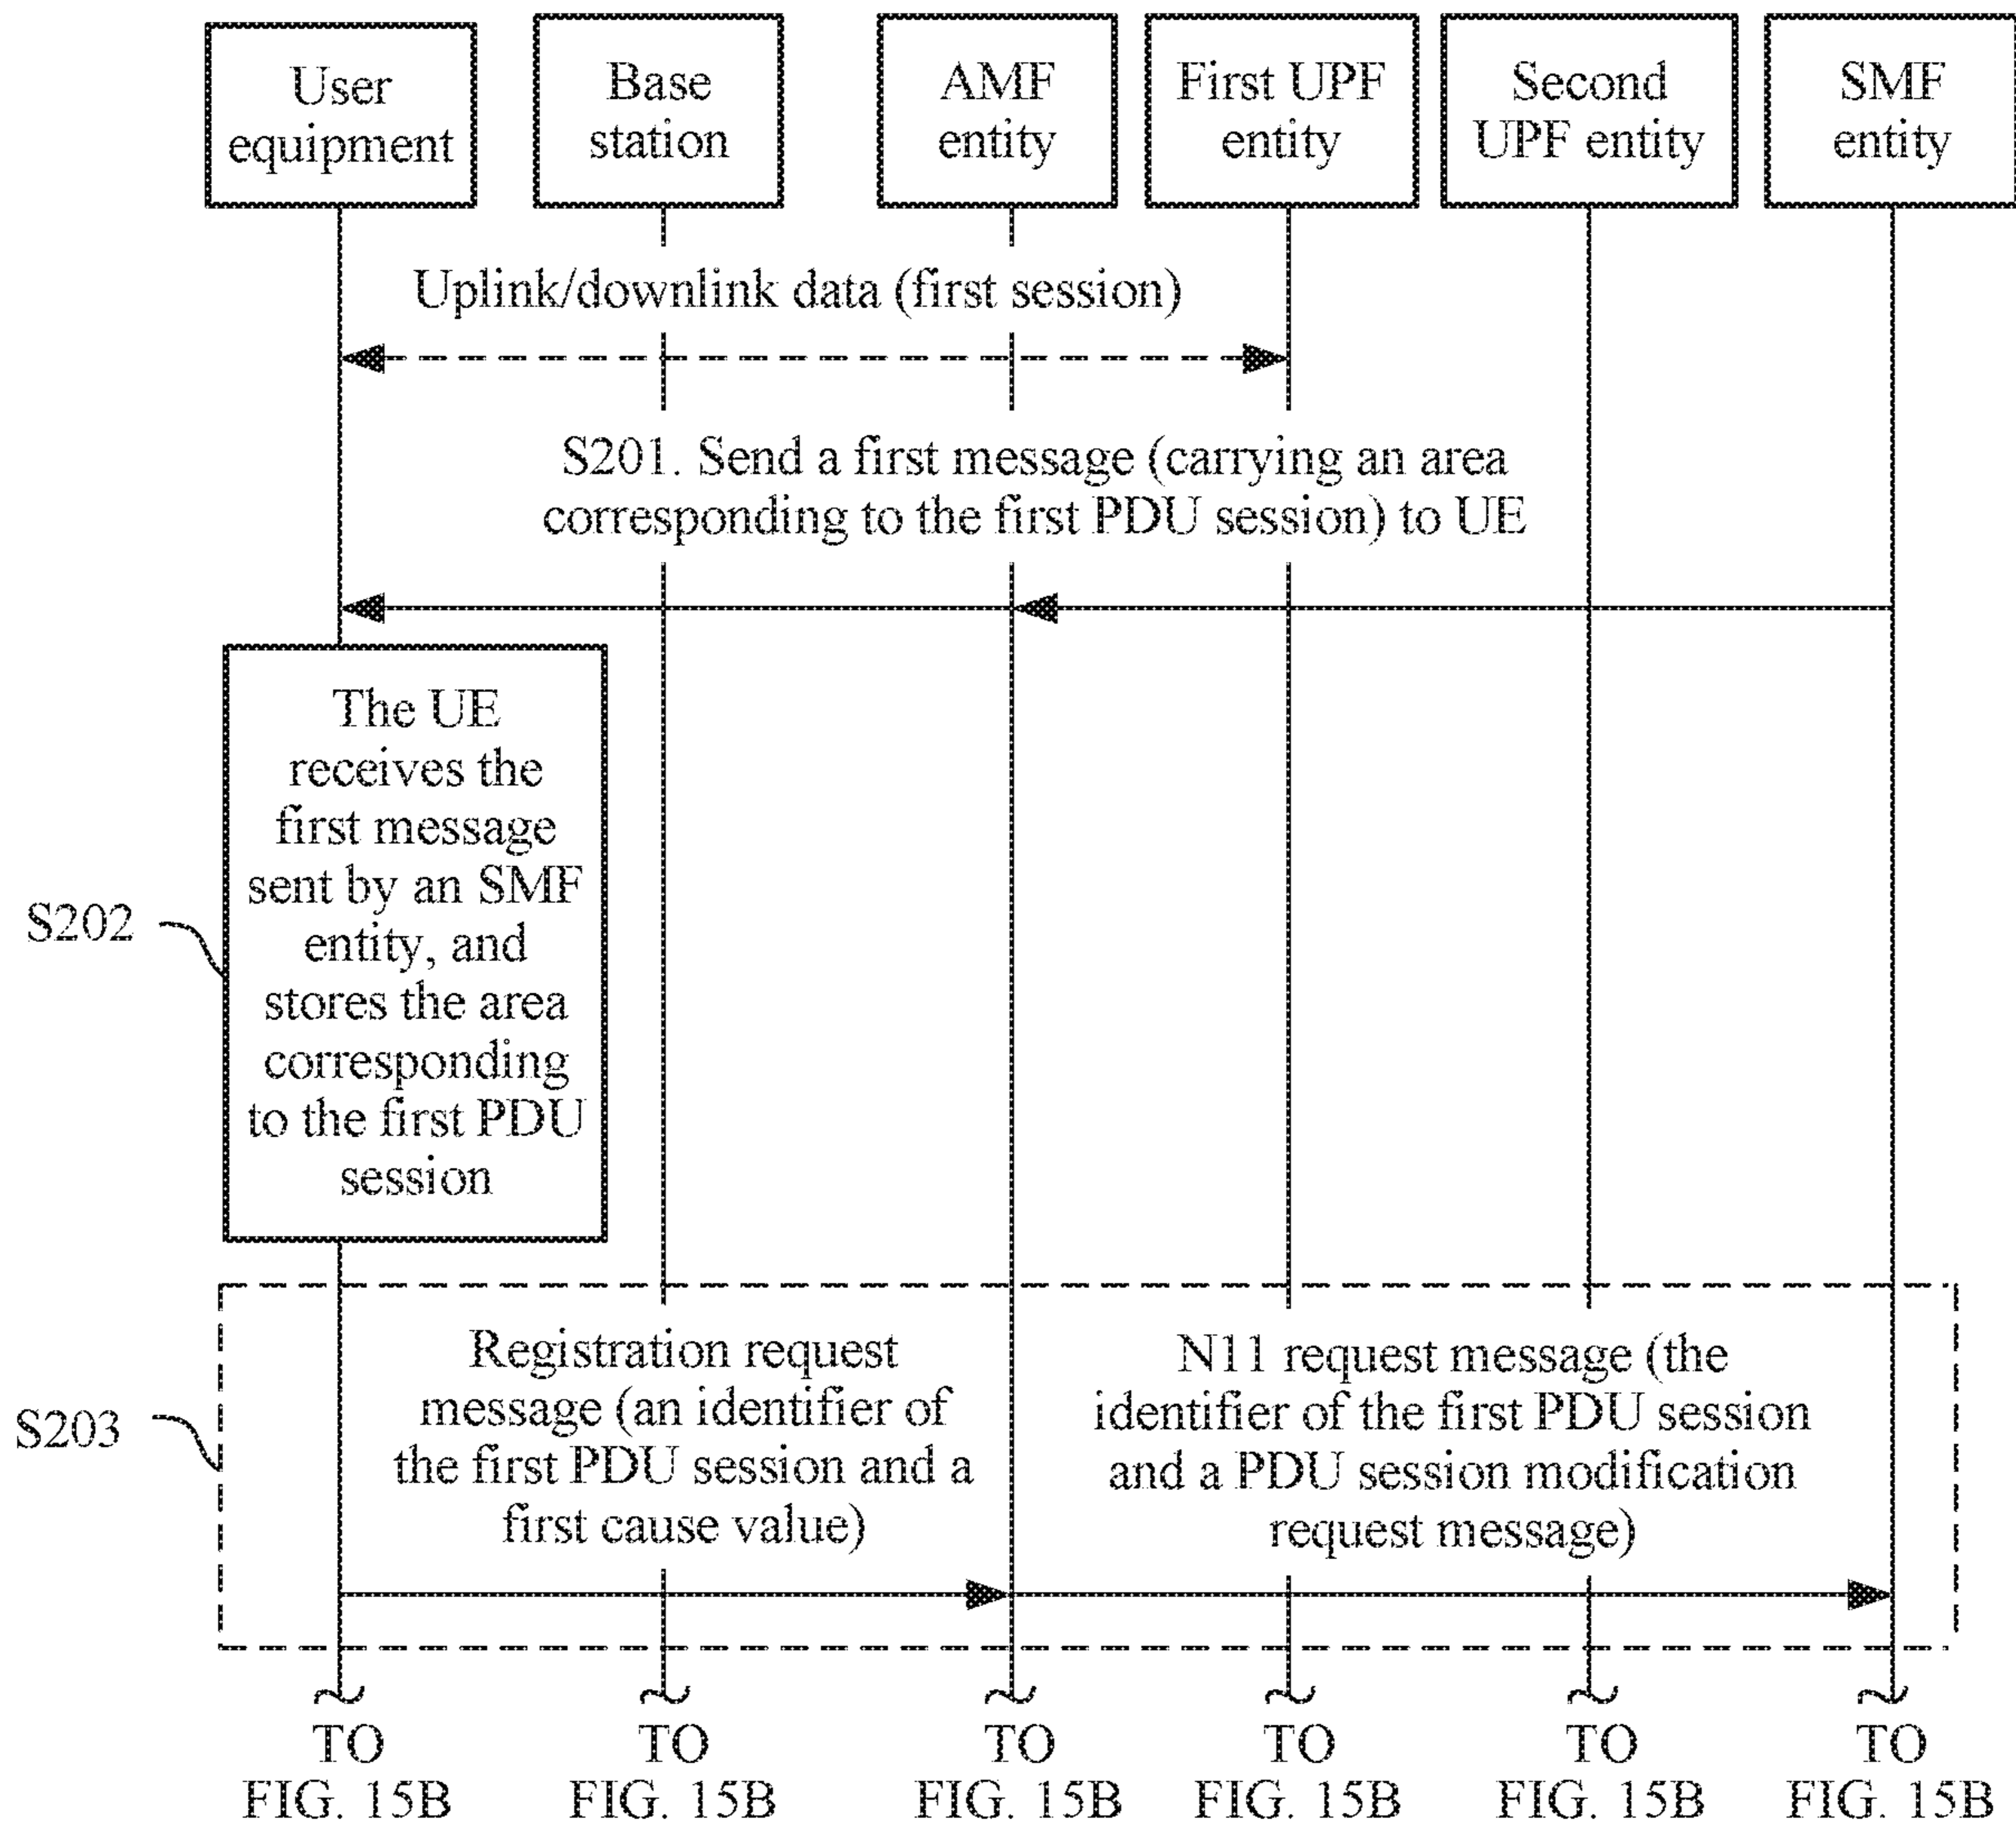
User equipment

Base station

AMF entity

First UPF entity

Second UPF entity

SMF entity

Uplink/downlink data (first session)

S201. Send a first message (carrying an area corresponding to the first PDU session) to UE

S202

The UE receives the first message sent by an SMF entity, and stores the area corresponding to the first PDU session

S203

Registration request message (an identifier of the first PDU session and a first cause value)

N11 request message (the identifier of the first PDU session and a PDU session modification request message)

TO FIG. 15B

TO FIG. 15B

TO FIG. 15B

TO FIG. 15B

TO FIG. 15B

TO FIG. 15B